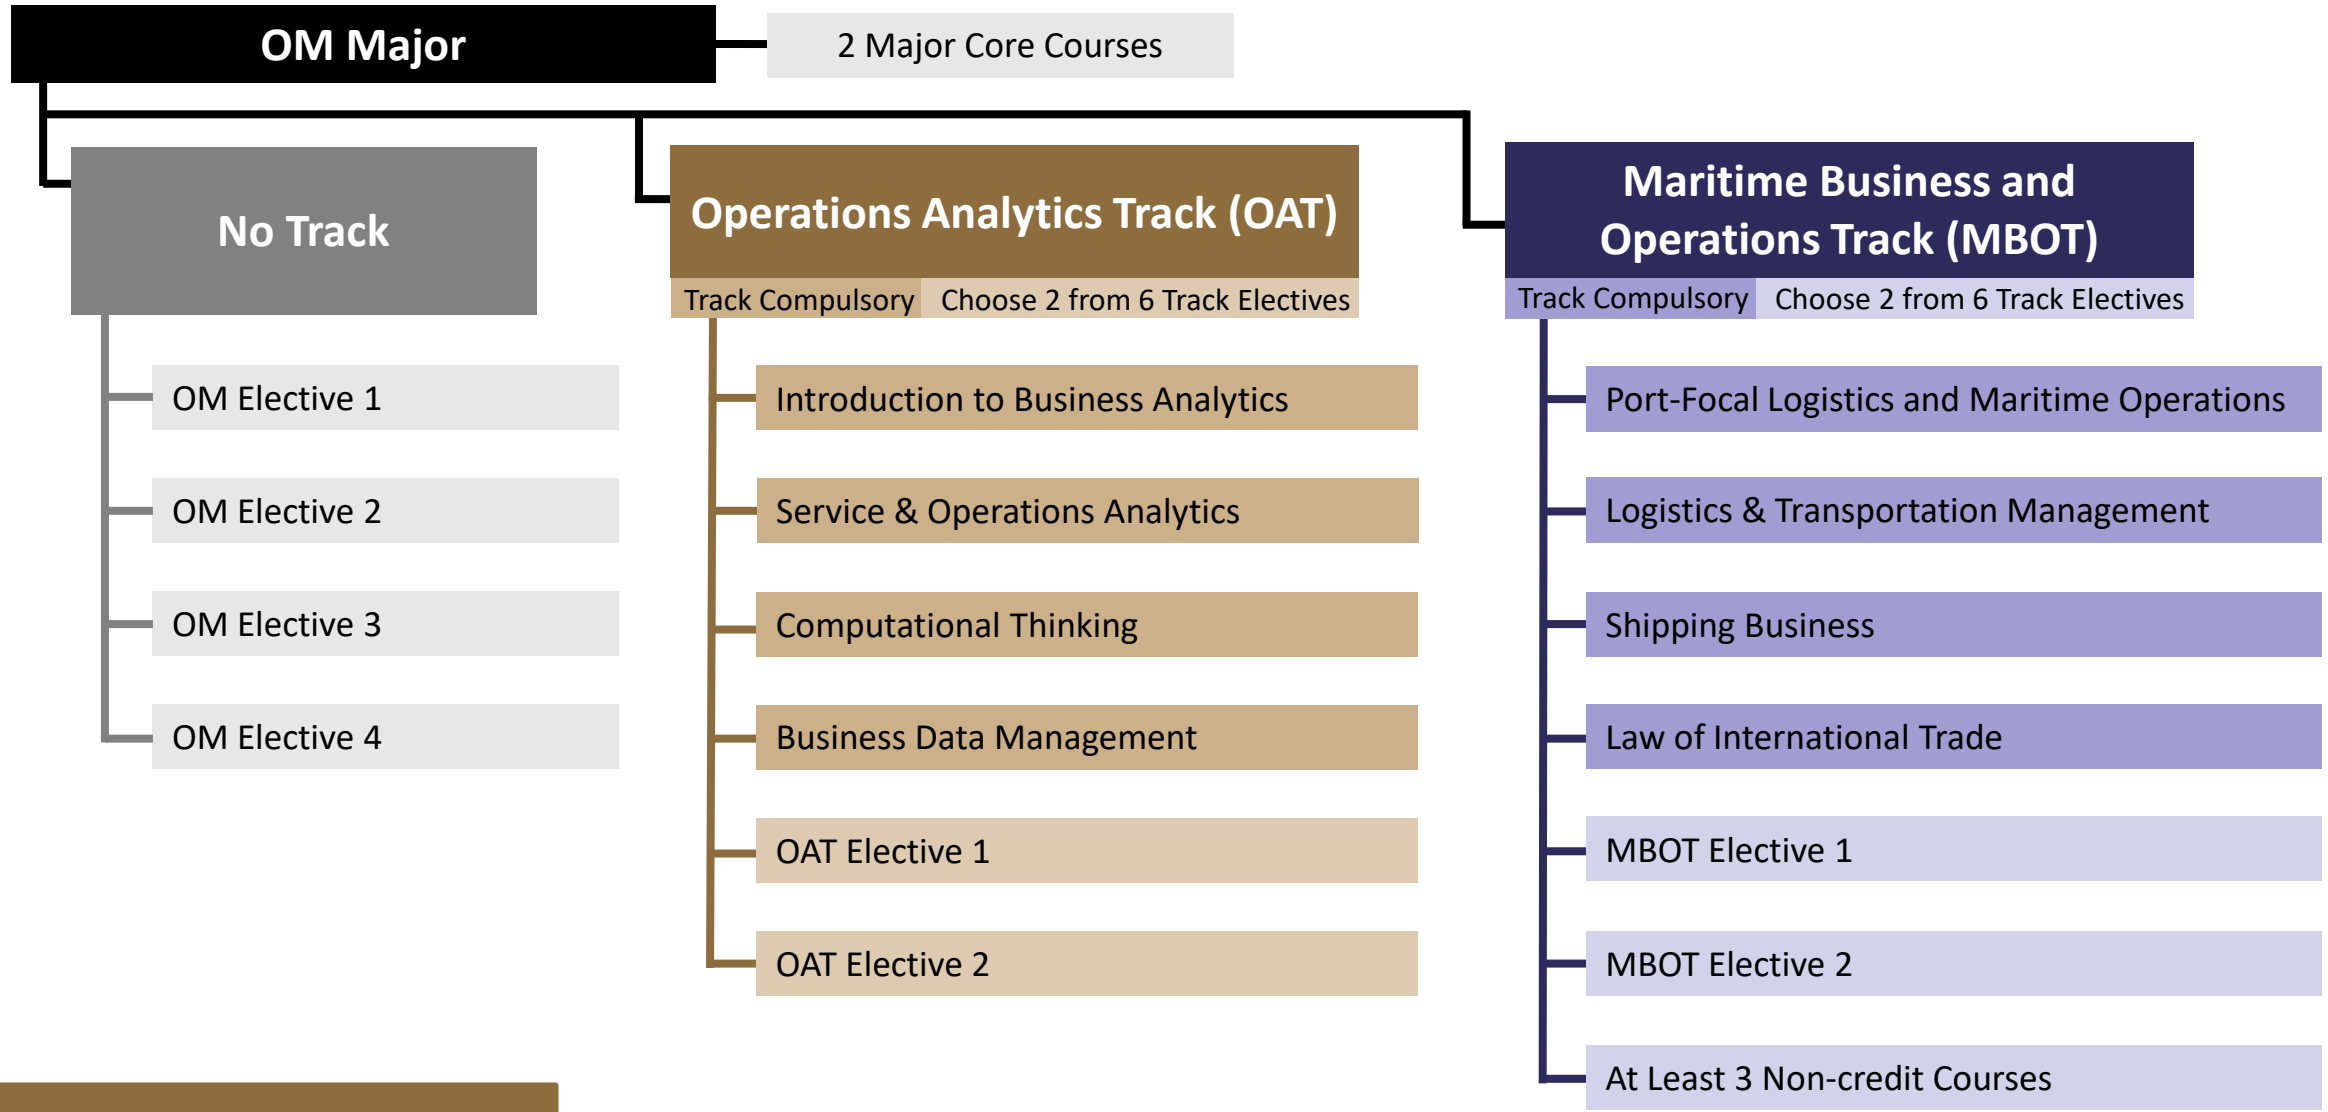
OM Major

2 Major Core Courses

No Track

OM Elective 1

OM Elective 2

OM Elective 3

OM Elective 4

Operations Analytics Track (OAT)

Track Compulsory

Choose 2 from 6 Track Electives

Introduction to Business Analytics

Service & Operations Analytics

Computational Thinking

Business Data Management

OAT Elective 1

OAT Elective 2

Maritime Business and Operations Track (MBOT)

Track Compulsory

Choose 2 from 6 Track Electives

Port-Focal Logistics and Maritime Operations

Logistics & Transportation Management

Shipping Business

Law of International Trade

MBOT Elective 1

MBOT Elective 2

At Least 3 Non-credit Courses